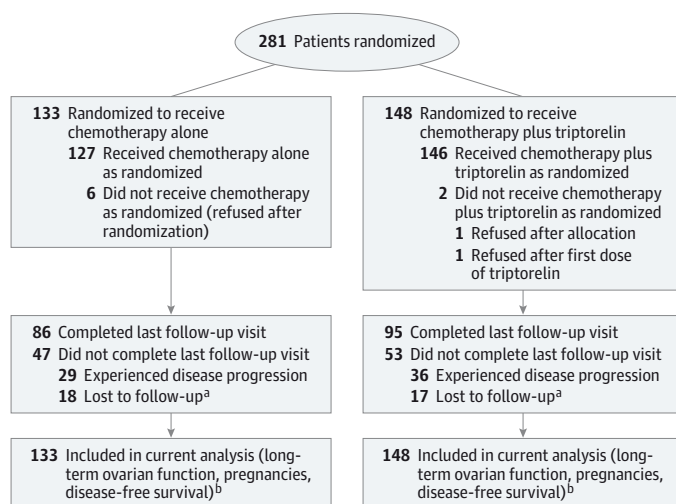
281 Patients randomized

133 Randomized to receive chemotherapy alone
127 Received chemotherapy alone as randomized
6 Did not receive chemotherapy as randomized (refused after randomization)

148 Randomized to receive chemotherapy plus triptorelin
146 Received chemotherapy plus triptorelin as randomized
2 Did not receive chemotherapy plus triptorelin as randomized
1 Refused after allocation
1 Refused after first dose of triptorelin

86 Completed last follow-up visit
47 Did not complete last follow-up visit
29 Experienced disease progression
18 Lost to follow-up$^{a}$

95 Completed last follow-up visit
53 Did not complete last follow-up visit
36 Experienced disease progression
17 Lost to follow-up$^{a}$

133 Included in current analysis (long-term ovarian function, pregnancies, disease-free survival)$^{b}$

148 Included in current analysis (long-term ovarian function, pregnancies, disease-free survival)$^{b}$